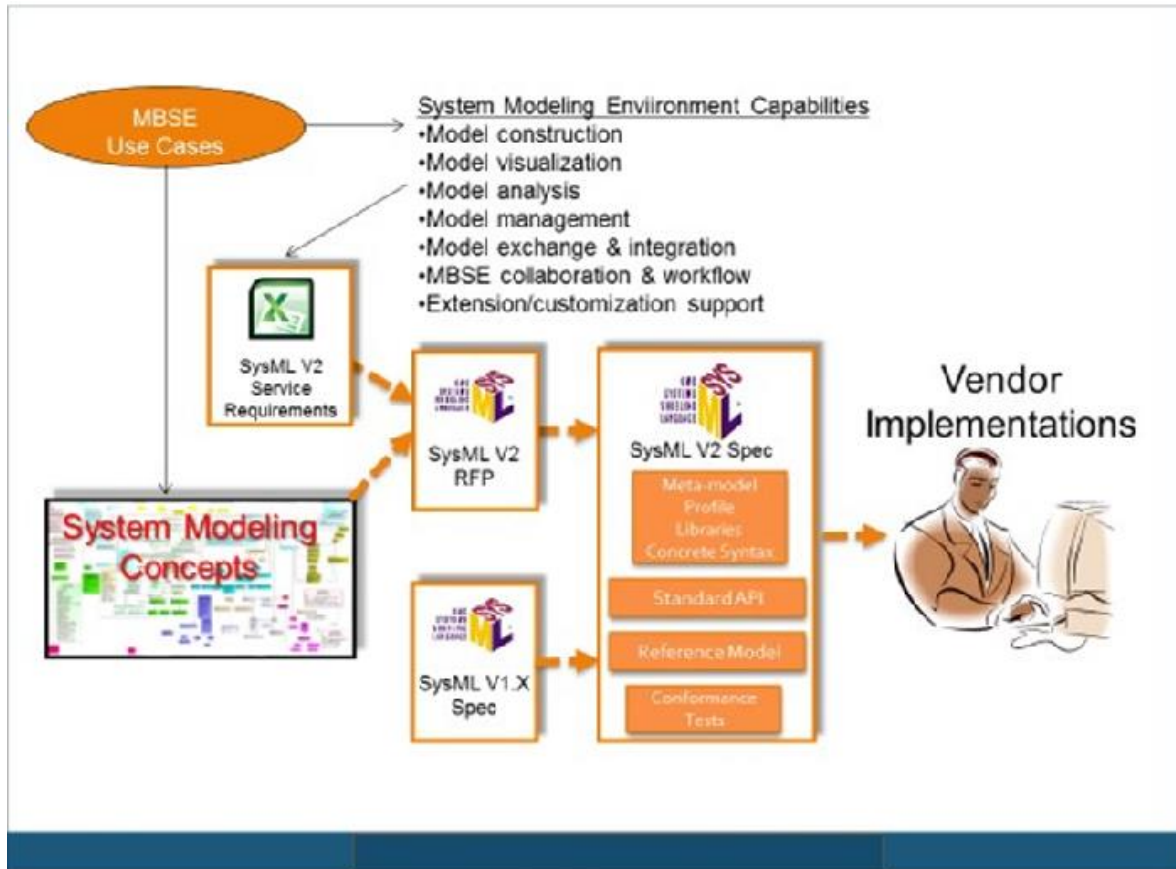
MBSE Use Cases

System Modeling Enviironment Capabilities
•Model construction
•Model visualization
•Model analysis
•Model management
•Model exchange & integration
•MBSE collaboration & workflow
•Extension/customization support

SysML V2 Service Requirements

System Modeling Concepts

SysML V2 RFP

SysML V1.X Spec

SysML V2 Spec

Meta-model
Profile
Libraries
Concrete Syntax

Standard API

Reference Model

Conformance Tests

Vendor Implementations